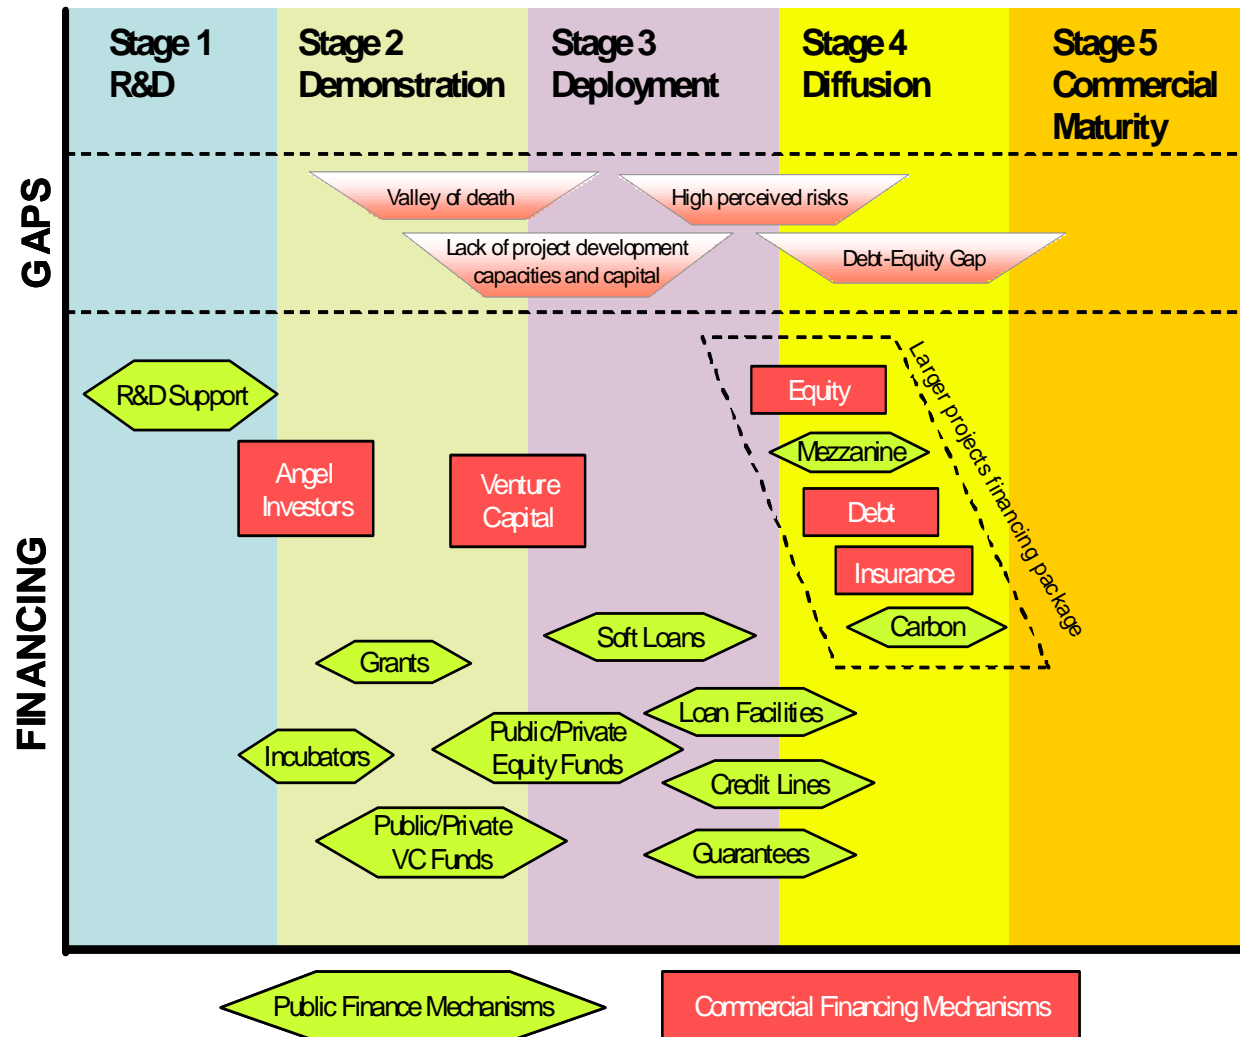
Stage 1
R&D

Stage 2
Demonstration

Stage 3
Deployment

Stage 4
Diffusion

Stage 5
Commercial Maturity

GAPS

Valley of death

High perceived risks

Lack of project development capacities and capital

Debt-Equity Gap

FINANCING

R&D Support

Angel Investors

Venture Capital

Equity

Mezzanine

Debt

Insurance

Carbon

Larger projects financing package

Soft Loans

Grants

Loan Facilities

Public/Private Equity Funds

Incubators

Credit Lines

Public/Private VC Funds

Guarantees

Public Finance Mechanisms

Commercial Financing Mechanisms